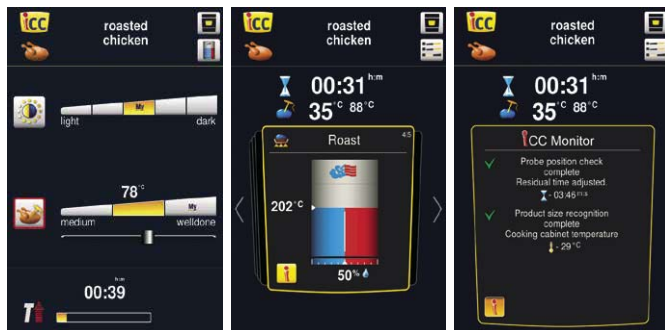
iCC
roasted chicken

My
light
dark

78 °C
My
medium
welldone

h:m
00:39

iCC
roasted chicken

00:31 h:m
35 °C 88 °C

Roast
4:5

202 °C

50 %

iCC
roasted chicken

00:31 h:m
35 °C 88 °C

iCC Monitor

Probe position check complete
Residual time adjusted.
03:46 m:s

Product size recognition complete
Cooking cabinet temperature
29 °C